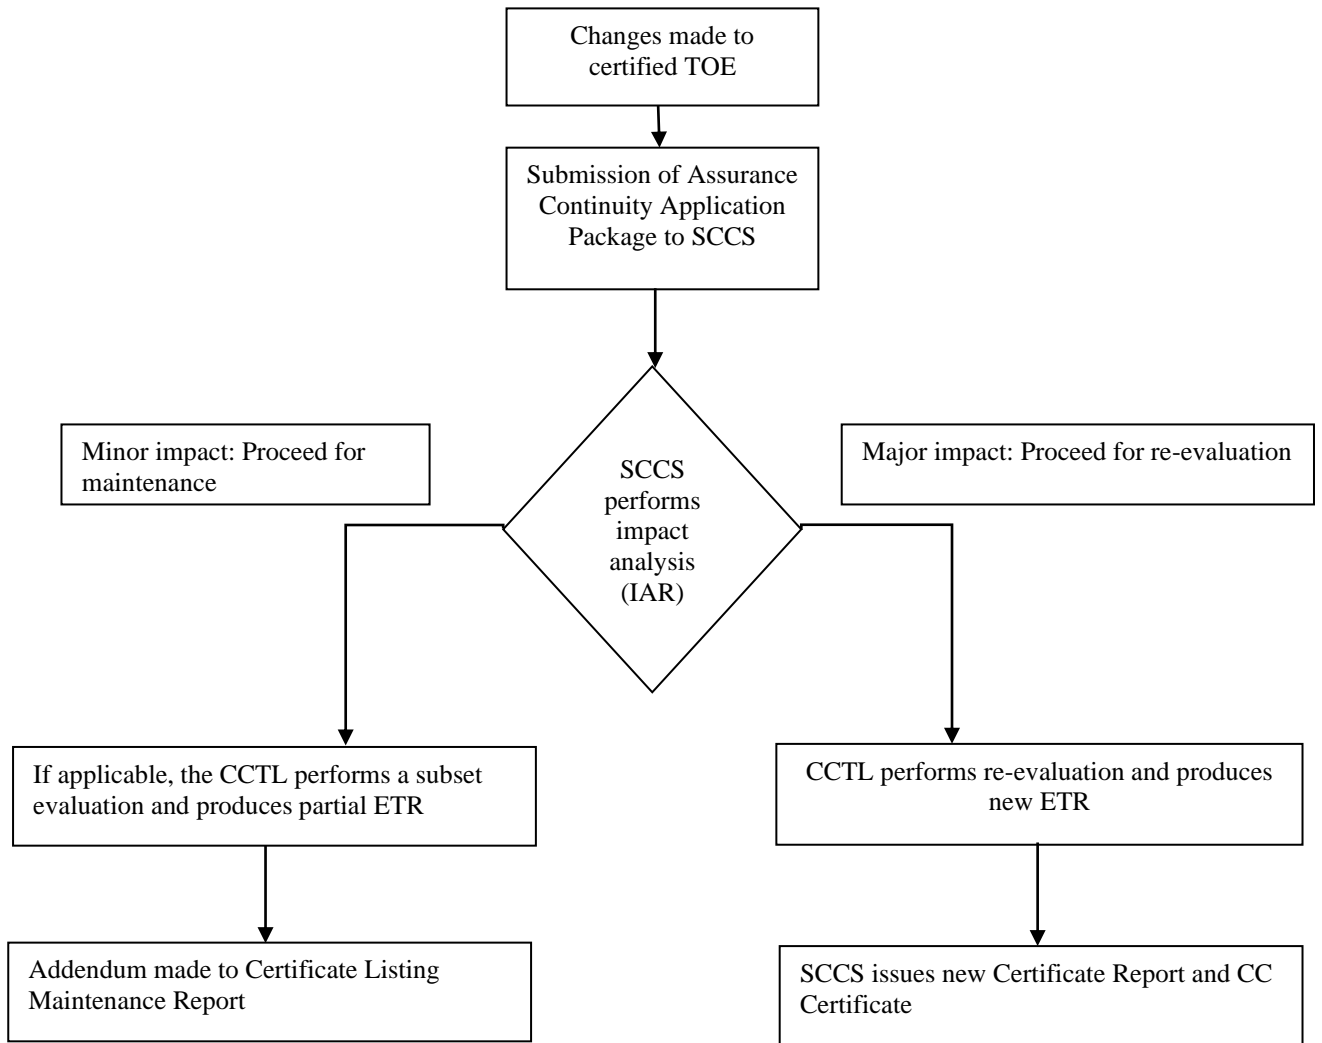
Changes made to certified TOE

Submission of Assurance Continuity Application Package to SCCS

Minor impact: Proceed for maintenance

SCCS performs impact analysis (IAR)

Major impact: Proceed for re-evaluation

If applicable, the CCTL performs a subset evaluation and produces partial ETR

CCTL performs re-evaluation and produces new ETR

Addendum made to Certificate Listing Maintenance Report

SCCS issues new Certificate Report and CC Certificate